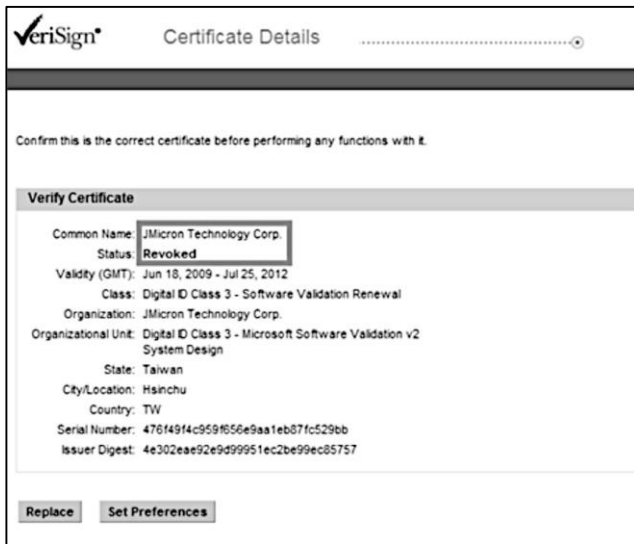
VeriSign® Certificate Details

Confirm this is the correct certificate before performing any functions with it.

Verify Certificate

Common Name: JMicron Technology Corp.
Status: Revoked
Validity (GMT): Jun 18, 2009 - Jul 25, 2012
Class: Digital ID Class 3 - Software Validation Renewal
Organization: JMicron Technology Corp.
Organizational Unit: Digital ID Class 3 - Microsoft Software Validation v2 System Design
State: Taiwan
City/Location: Hsinchu
Country: TW
Serial Number: 476f49f4c959f656e9aa1eb87fc529bb
Issuer Digest: 4e302eae92e9d99951ec2be99ec85757

Replace Set Preferences